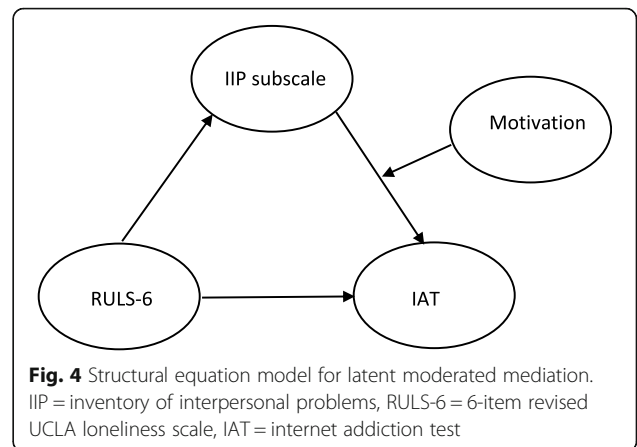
IIP subscale

Motivation

RULS-6

IAT

**Fig. 4** Structural equation model for latent moderated mediation. IIP = inventory of interpersonal problems, RULS-6 = 6-item revised UCLA loneliness scale, IAT = internet addiction test